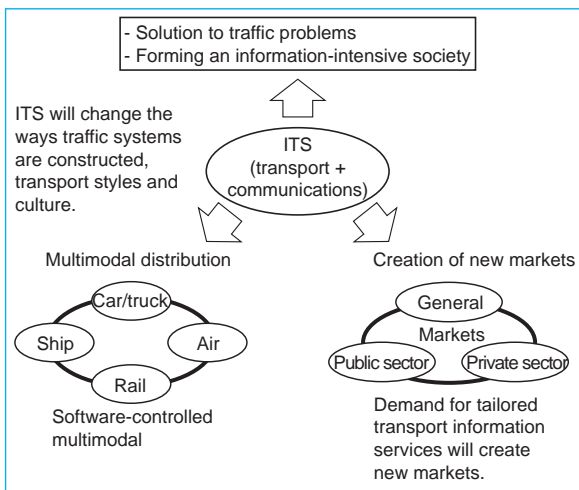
- Solution to traffic problems
- Forming an information-intensive society

ITS will change the ways traffic systems are constructed, transport styles and culture.

ITS
(transport + communications)

Multimodal distribution

Car/truck
Ship
Air
Rail

Software-controlled multimodal

Creation of new markets

General
Markets
Public sector
Private sector

Demand for tailored transport information services will create new markets.